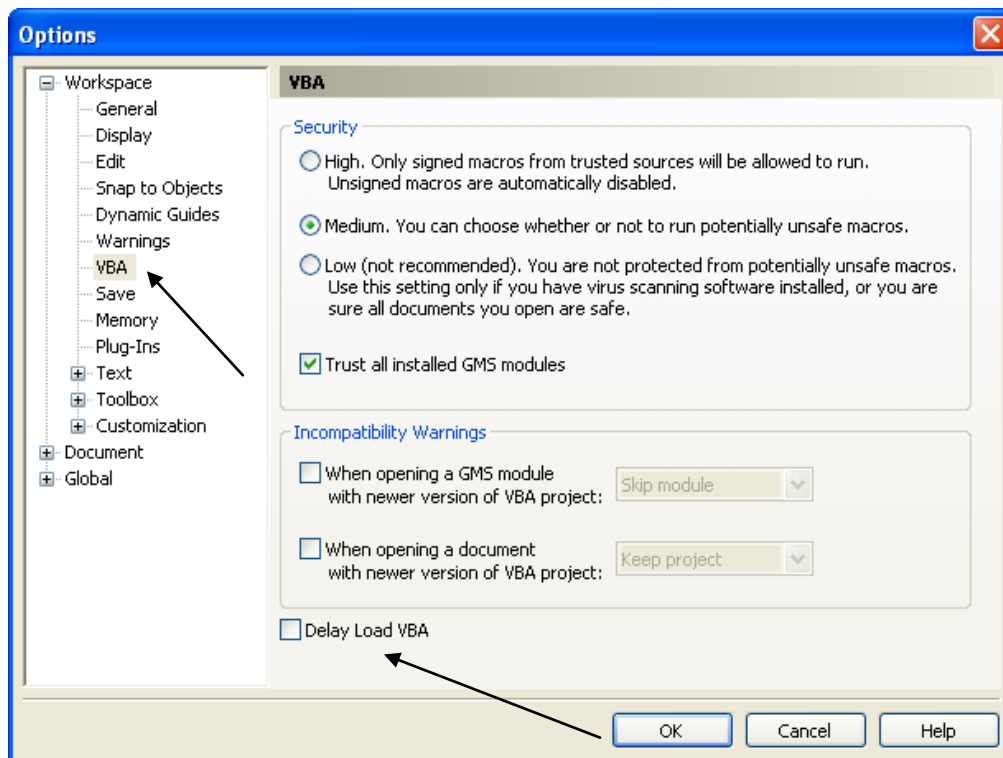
Options

Workspace
General
Display
Edit
Snap to Objects
Dynamic Guides
Warnings
VBA
Save
Memory
Plug-Ins
Text
Toolbox
Customization
Document
Global

VBA

Security

High. Only signed macros from trusted sources will be allowed to run. Unsigned macros are automatically disabled.

Medium. You can choose whether or not to run potentially unsafe macros.

Low (not recommended). You are not protected from potentially unsafe macros. Use this setting only if you have virus scanning software installed, or you are sure all documents you open are safe.

Trust all installed GMS modules

Incompatibility Warnings

When opening a GMS module with newer version of VBA project: Skip module

When opening a document with newer version of VBA project: Keep project

Delay Load VBA

OK
Cancel
Help